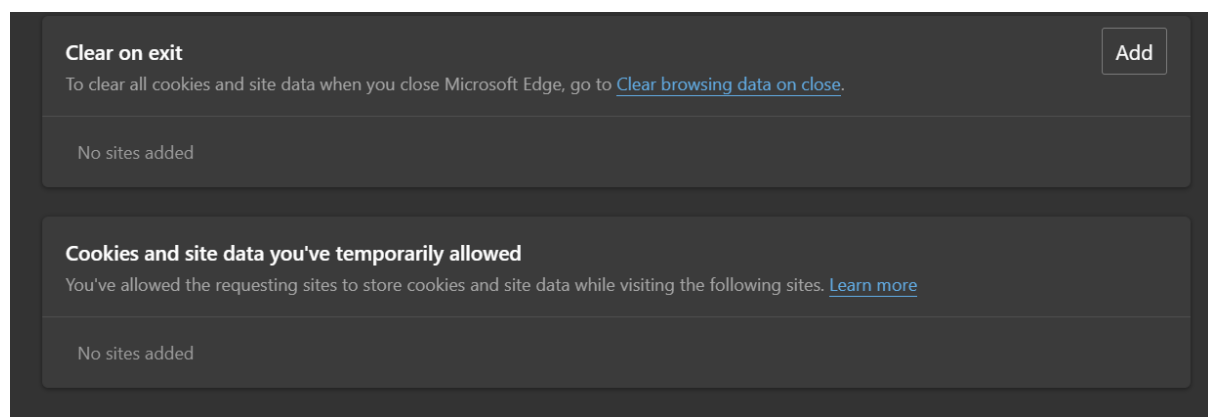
Clear on exit
To clear all cookies and site data when you close Microsoft Edge, go to Clear browsing data on close.

Add

No sites added

Cookies and site data you've temporarily allowed
You've allowed the requesting sites to store cookies and site data while visiting the following sites. Learn more

No sites added